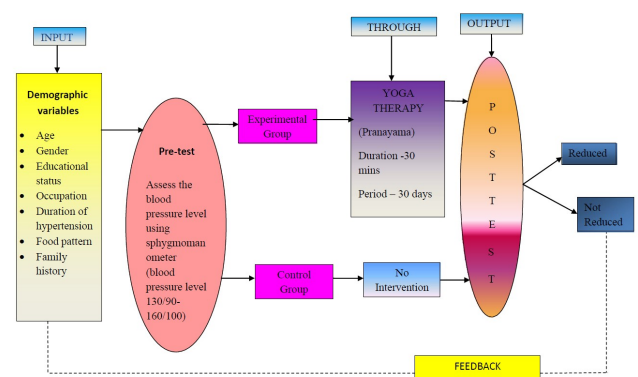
INPUT

Demographic variables

- Age
- Gender
- Educational status
- Occupation
- Duration of hypertension
- Food pattern
- Family history

Pre-test

Assess the blood pressure level using sphygmomanometer (blood pressure level 130/90-160/100)

Experimental Group

Control Group

THROUGH

YOGA THERAPY

(Pranayama)

Duration -30 mins

Period – 30 days

No Intervention

OUTPUT

POSTTEST

Reduced

Not Reduced

FEEDBACK